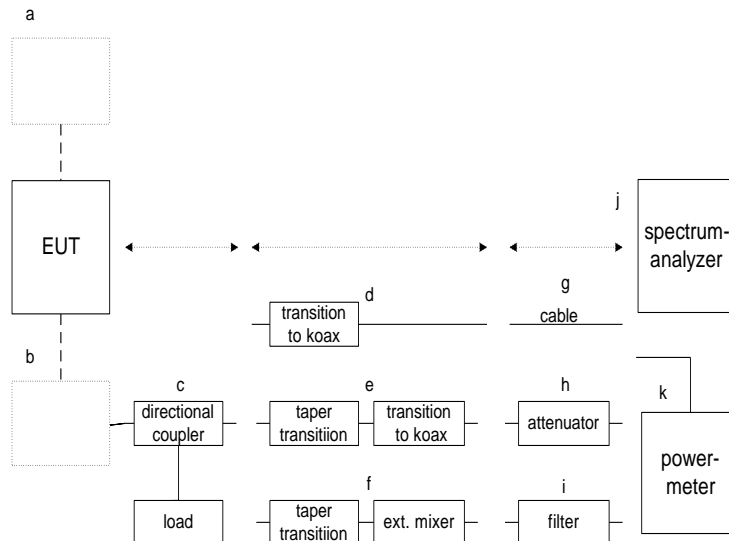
a

EUT

j

spectrum-analyzer

d

transition to koax

g

cable

b

c

directional coupler

e

taper transitiion

transition to koax

h

attenuator

k

power-meter

load

f

taper transitiion

ext. mixer

i

filter